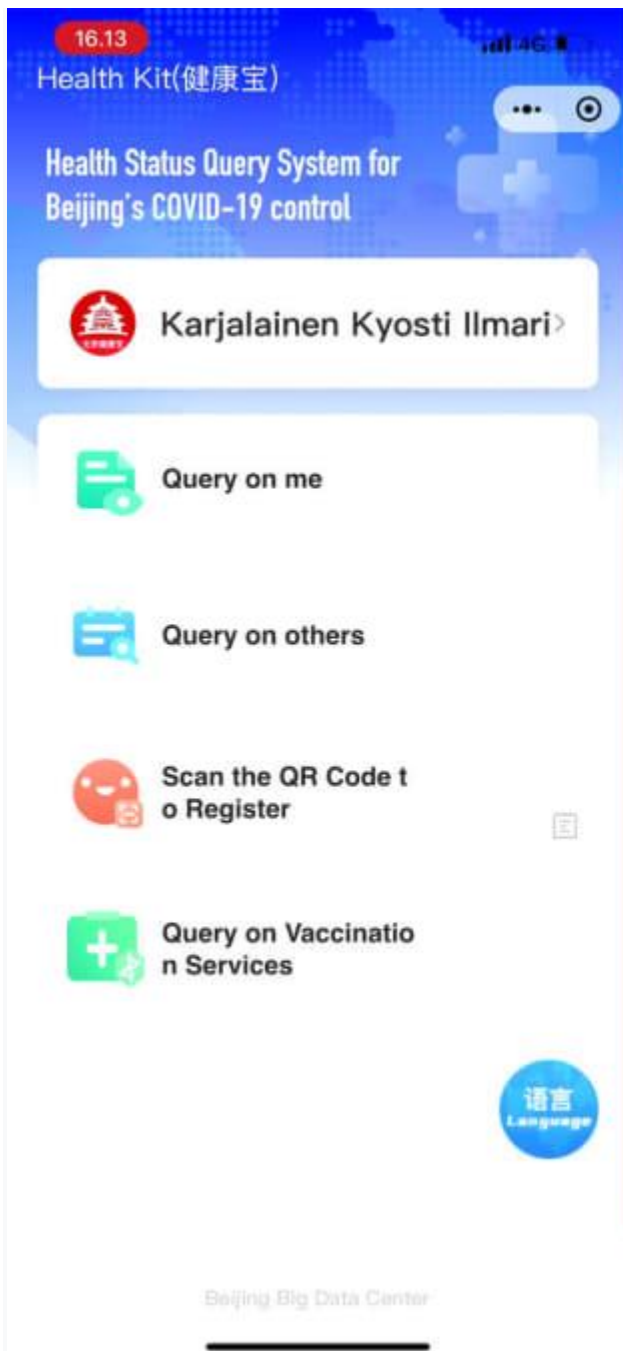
16.13

4G

Health Kit(健康宝)

Health Status Query System for Beijing's COVID-19 control

Karjalainen Kyosti Ilmari

Query on me

Query on others

Scan the QR Code to Register

Query on Vaccination Services

语言
Language

Beijing Big Data Center